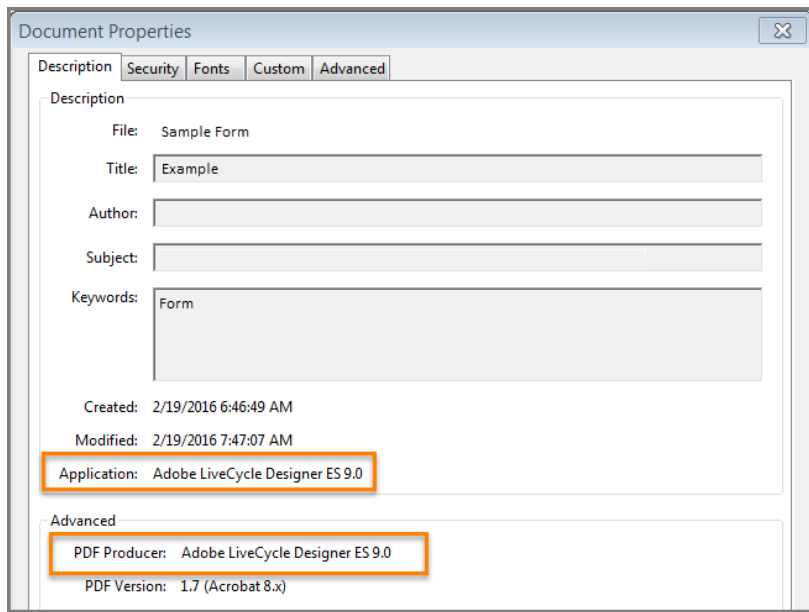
Document Properties

Description | Security | Fonts | Custom | Advanced

Description

File: Sample Form

Title: Example

Author:

Subject:

Keywords: Form

Created: 2/19/2016 6:46:49 AM

Modified: 2/19/2016 7:47:07 AM

Application: Adobe LiveCycle Designer ES 9.0

Advanced

PDF Producer: Adobe LiveCycle Designer ES 9.0

PDF Version: 1.7 (Acrobat 8.x)